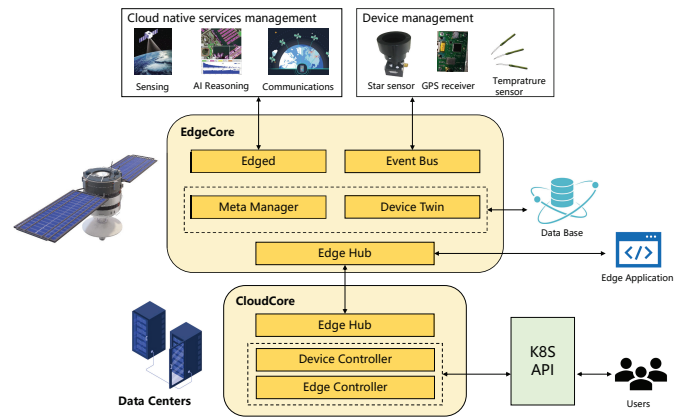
Cloud native services management

Sensing

AI Reasoning

Communications

Device management

Star sensor

GPS receiver

Tempratrure sensor

EdgeCore

Edged

Event Bus

Meta Manager

Device Twin

Data Base

Edge Hub

Edge Application

CloudCore

Edge Hub

Device Controller

Edge Controller

K8S API

Users

Data Centers